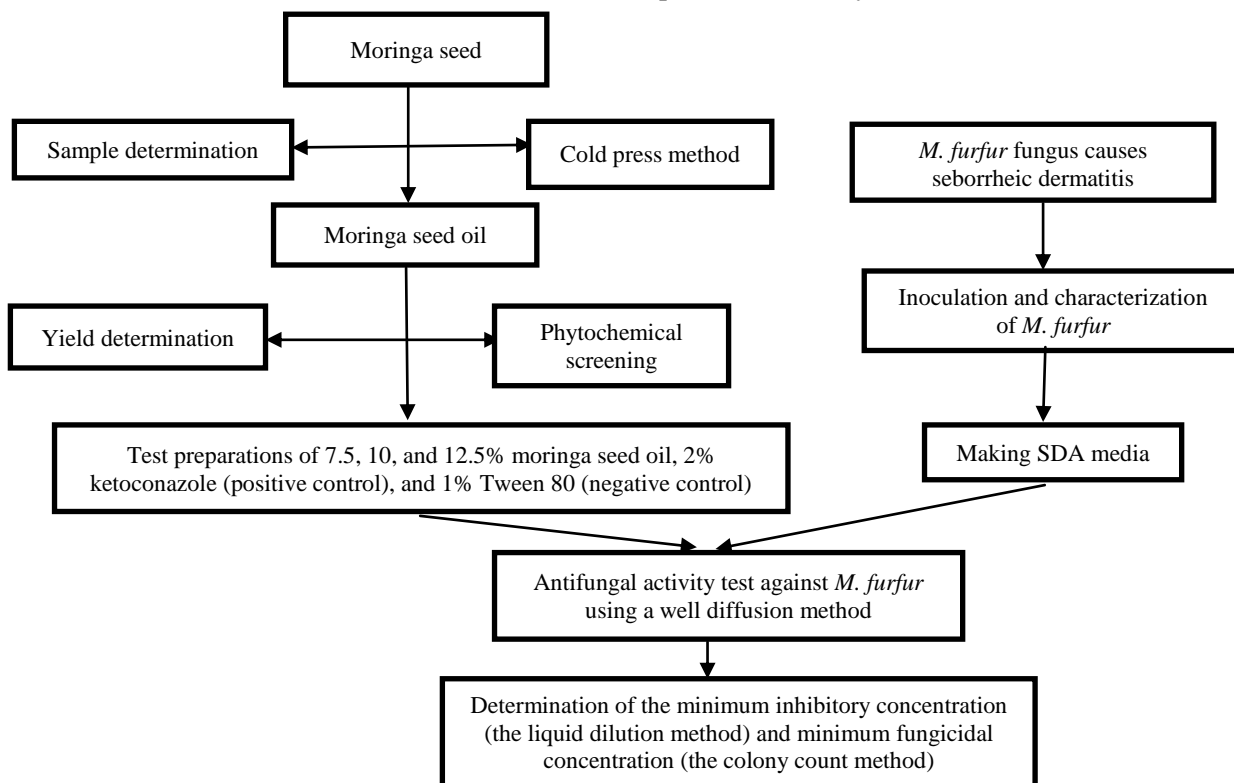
Moringa seed

Sample determination

Cold press method

Moringa seed oil

Yield determination

Phytochemical screening

Test preparations of 7.5, 10, and 12.5% moringa seed oil, 2% ketoconazole (positive control), and 1% Tween 80 (negative control)

M. furfur fungus causes seborrheic dermatitis

Inoculation and characterization of M. furfur

Making SDA media

Antifungal activity test against M. furfur using a well diffusion method

Determination of the minimum inhibitory concentration (the liquid dilution method) and minimum fungicidal concentration (the colony count method)